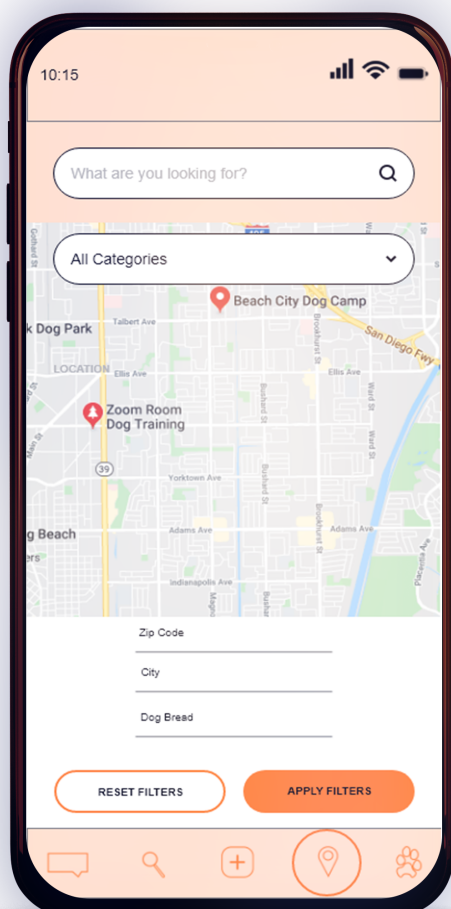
10:15

What are you looking for?

All Categories

Beach City Dog Camp
k Dog Park
Talbert Ave
LOCATION
Ellis Ave
San Diego Fwy
Zoom Room Dog Training
39
Yorktown Ave
g Beach
Adams Ave
Indianapolis Ave

Zip Code

City

Dog Bread

RESET FILTERS

APPLY FILTERS